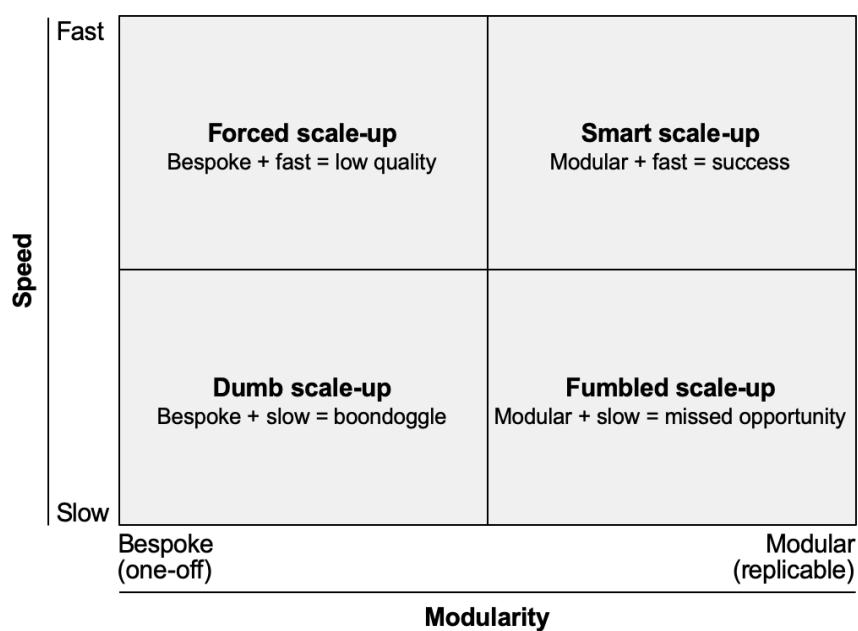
Speed

Fast

Slow

Forced scale-up
Bespoke + fast = low quality

Smart scale-up
Modular + fast = success

Dumb scale-up
Bespoke + slow = boondoggle

Fumbled scale-up
Modular + slow = missed opportunity

Bespoke
(one-off)

Modular
(replicable)

Modularity